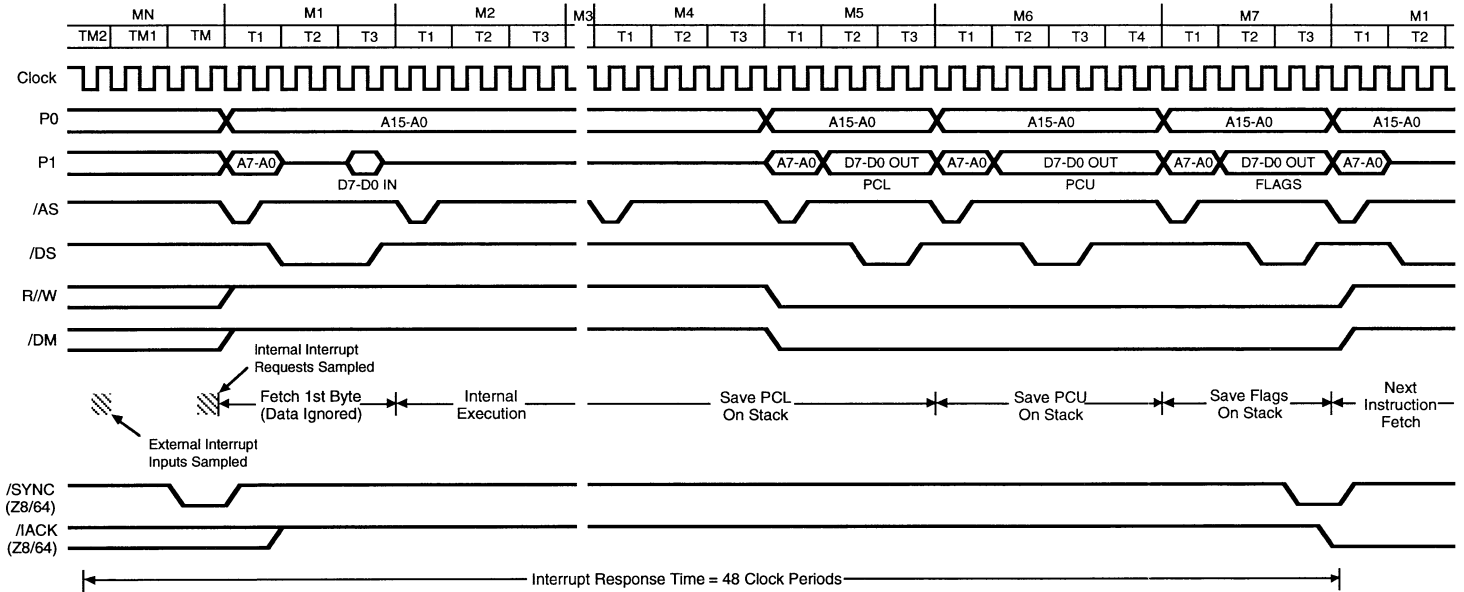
MN M1 M2 M3 M4 M5 M6 M7 M1

TM2 TM1 TM T1 T2 T3 T1 T2 T3 T1 T2 T3 T1 T2 T3 T1 T2 T3 T4 T1 T2 T3 T1 T2

Clock

P0 A15-A0 A15-A0 A15-A0 A15-A0 A15-A0

P1 A7-A0 D7-D0 IN A7-A0 D7-D0 OUT PCL A7-A0 D7-D0 OUT PCU A7-A0 D7-D0 OUT FLAGS A7-A0

/AS

/DS

R//W

/DM

Internal Interrupt Requests Sampled

Fetch 1st Byte (Data Ignored)

Internal Execution

Save PCL On Stack

Save PCU On Stack

Save Flags On Stack

Next Instruction Fetch

External Interrupt Inputs Sampled

/SYNC (Z8/64)

/IACK (Z8/64)

Interrupt Response Time = 48 Clock Periods